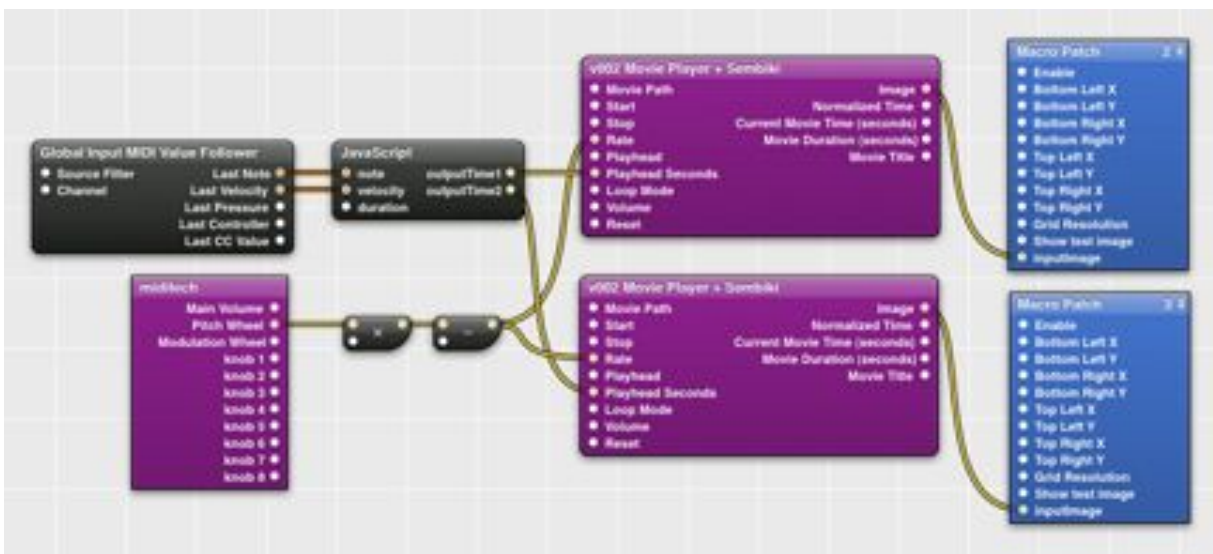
Global Input MIDI Value Follower
Source Filter
Channel
Last Note
Last Velocity
Last Pressure
Last Controller
Last CC Value

JavaScript
note
velocity
duration
outputTime1
outputTime2

miditech
Main Volume
Pitch Wheel
Modulation Wheel
knob 1
knob 2
knob 3
knob 4
knob 5
knob 6
knob 7
knob 8

×

−

v002 Movie Player + Sembiki
Movie Path
Start
Stop
Rate
Playhead
Playhead Seconds
Loop Mode
Volume
Reset
Image
Normalized Time
Current Movie Time (seconds)
Movie Duration (seconds)
Movie Title

v002 Movie Player + Sembiki
Movie Path
Start
Stop
Rate
Playhead
Playhead Seconds
Loop Mode
Volume
Reset
Image
Normalized Time
Current Movie Time (seconds)
Movie Duration (seconds)
Movie Title

Macro Patch
Enable
Bottom Left X
Bottom Left Y
Bottom Right X
Bottom Right Y
Top Left X
Top Left Y
Top Right X
Top Right Y
Grid Resolution
Show test image
inputImage

Macro Patch
Enable
Bottom Left X
Bottom Left Y
Bottom Right X
Bottom Right Y
Top Left X
Top Left Y
Top Right X
Top Right Y
Grid Resolution
Show test image
inputImage